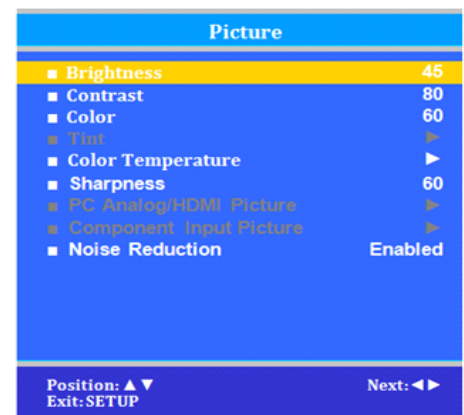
Picture

■ Brightness 45
■ Contrast 80
■ Color 60
■ Tint ►
■ Color Temperature ►
■ Sharpness 60
■ PC Analog/HDMI Picture ►
■ Component Input Picture ►
■ Noise Reduction Enabled

Position: ▲▼
Exit: SETUP
Next: ◄►